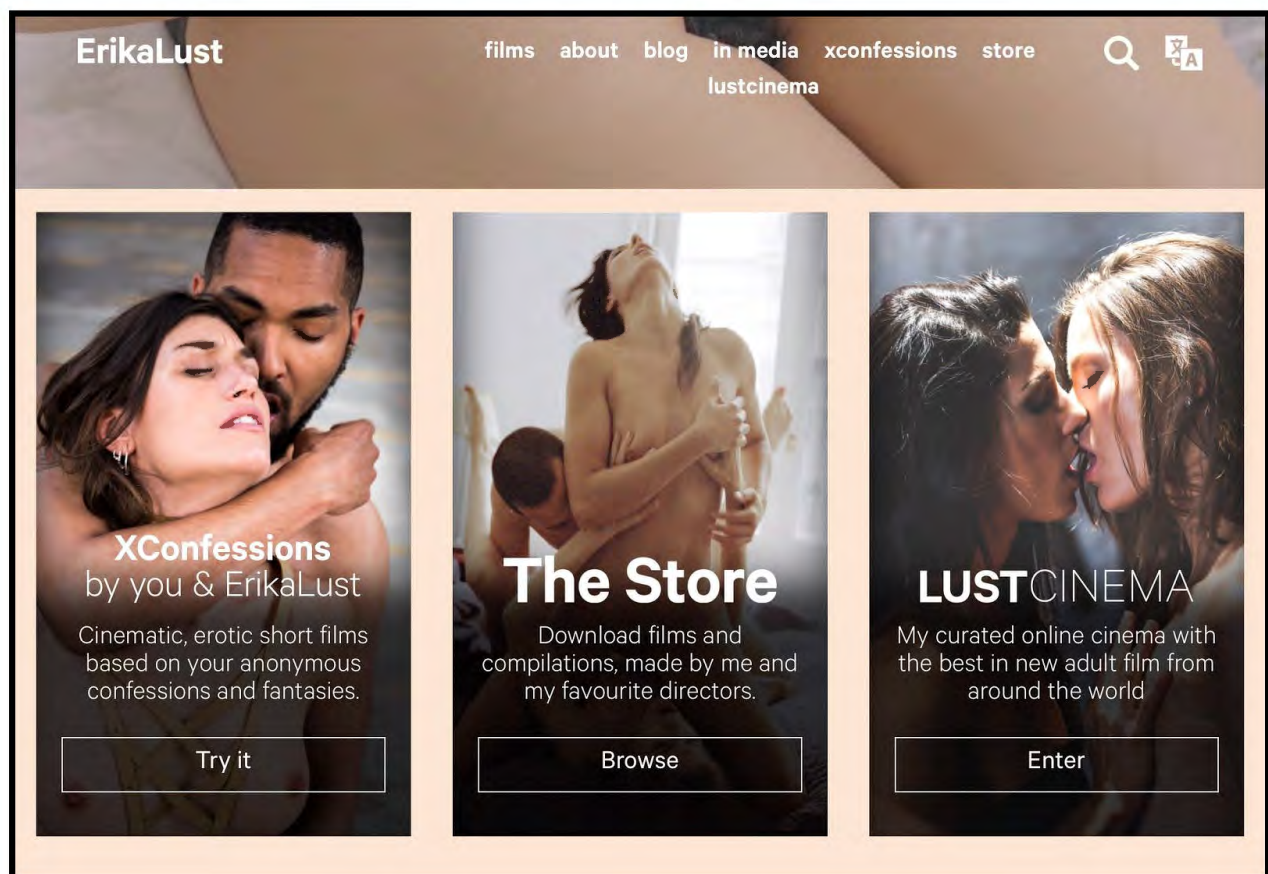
ErikaLust

films about blog in media xconfessions store lustcinema

XConfessions
by you & ErikaLust

Cinematic, erotic short films based on your anonymous confessions and fantasies.

Try it

The Store

Download films and compilations, made by me and my favourite directors.

Browse

LUSTCINEMA

My curated online cinema with the best in new adult film from around the world

Enter